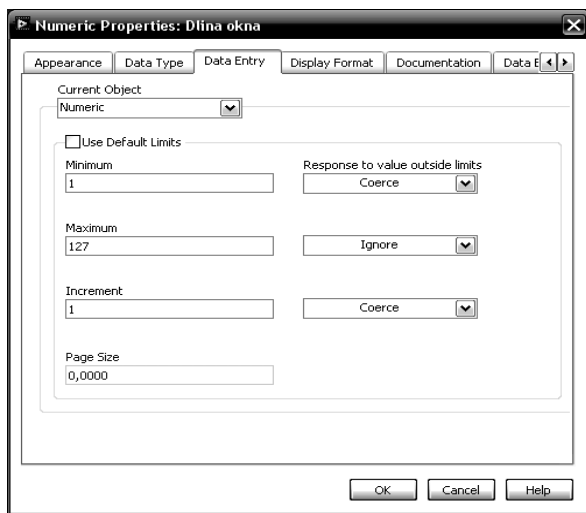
Numeric Properties: Dlina okna

Appearance | Data Type | Data Entry | Display Format | Documentation | Data E

Current Object
Numeric

Use Default Limits

Minimum
1

Response to value outside limits
Coerce

Maximum
127

Ignore

Increment
1

Coerce

Page Size
0,0000

OK | Cancel | Help